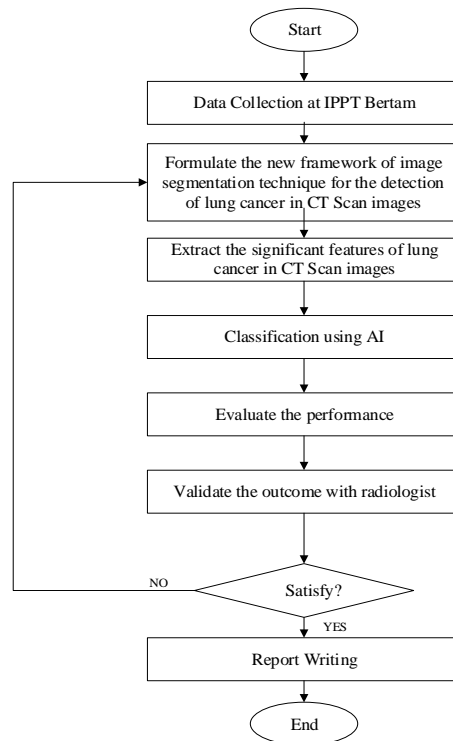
Start

Data Collection at IPPT Bertam

Formulate the new framework of image segmentation technique for the detection of lung cancer in CT Scan images

Extract the significant features of lung cancer in CT Scan images

Classification using AI

Evaluate the performance

Validate the outcome with radiologist

NO

Satisfy?

YES

Report Writing

End